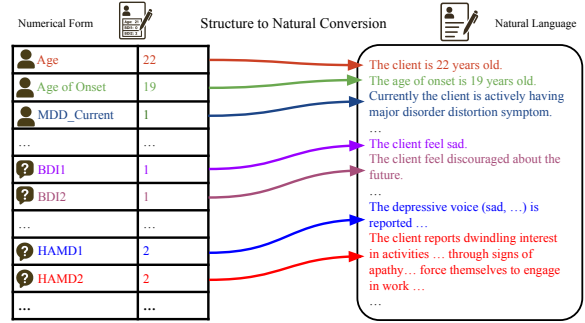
Numerical Form

Age: 21
BDI: 0
...

Structure to Natural Conversion

Natural Language

| Age | 22 |
|---|---|
| Age of Onset | 19 |
| MDD_Current | 1 |
| … | … |
| BDI1 | 1 |
| BDI2 | 1 |
| … | … |
| HAMD1 | 2 |
| HAMD2 | 2 |
| … | … |

The client is 22 years old.
The age of onset is 19 years old.
Currently the client is actively having major disorder distortion symptom.
…
The client feel sad.
The client feel discouraged about the future.
…
The depressive voice (sad, …) is reported …
The client reports dwindling interest in activities … through signs of apathy… force themselves to engage in work …
…